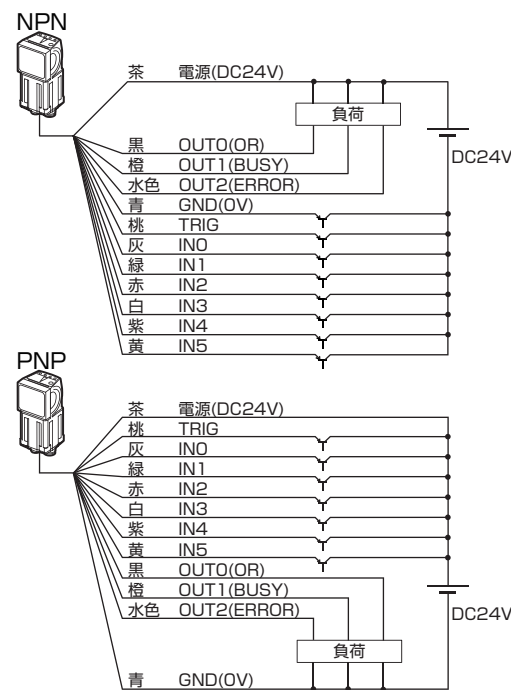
NPN

茶 電源(DC24V)
負荷
黒 OUT0(OR)
橙 OUT1(BUSY)
水色 OUT2(ERROR)
青 GND(0V)
桃 TRIG
灰 IN0
緑 IN1
赤 IN2
白 IN3
紫 IN4
黄 IN5
DC24V

PNP

茶 電源(DC24V)
桃 TRIG
灰 IN0
緑 IN1
赤 IN2
白 IN3
紫 IN4
黄 IN5
黒 OUT0(OR)
橙 OUT1(BUSY)
水色 OUT2(ERROR)
DC24V
負荷
青 GND(0V)